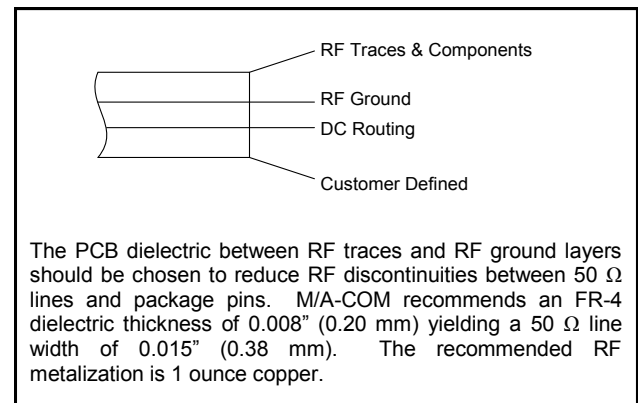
RF Traces & Components

RF Ground

DC Routing

Customer Defined

The PCB dielectric between RF traces and RF ground layers should be chosen to reduce RF discontinuities between 50 $\Omega$ lines and package pins. M/A-COM recommends an FR-4 dielectric thickness of 0.008" (0.20 mm) yielding a 50 $\Omega$ line width of 0.015" (0.38 mm). The recommended RF metalization is 1 ounce copper.